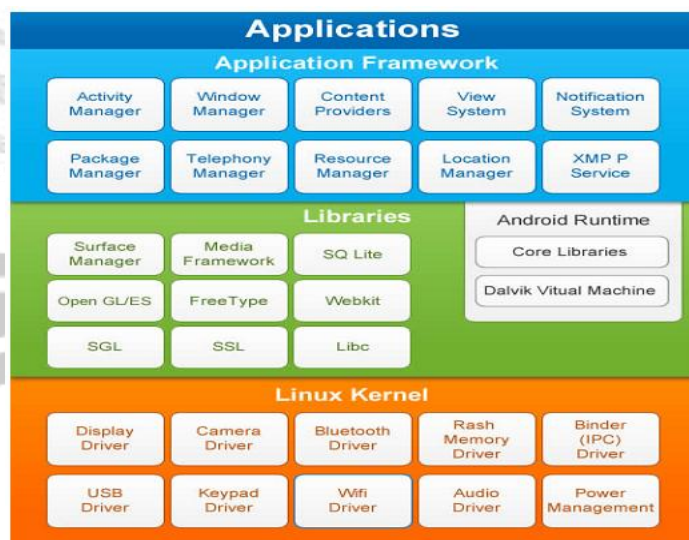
Applications

Application Framework

Activity Manager
Window Manager
Content Providers
View System
Notification System

Package Manager
Telephony Manager
Resource Manager
Location Manager
XMP P Service

Libraries

Surface Manager
Media Framework
SQ Lite

Open GL/ES
FreeType
Webkit

SGL
SSL
Libc

Android Runtime

Core Libraries

Dalvik Vitual Machine

Linux Kernel

Display Driver
Camera Driver
Bluetooth Driver
Rash Memory Driver
Binder (IPC) Driver

USB Driver
Keypad Driver
Wifi Driver
Audio Driver
Power Management